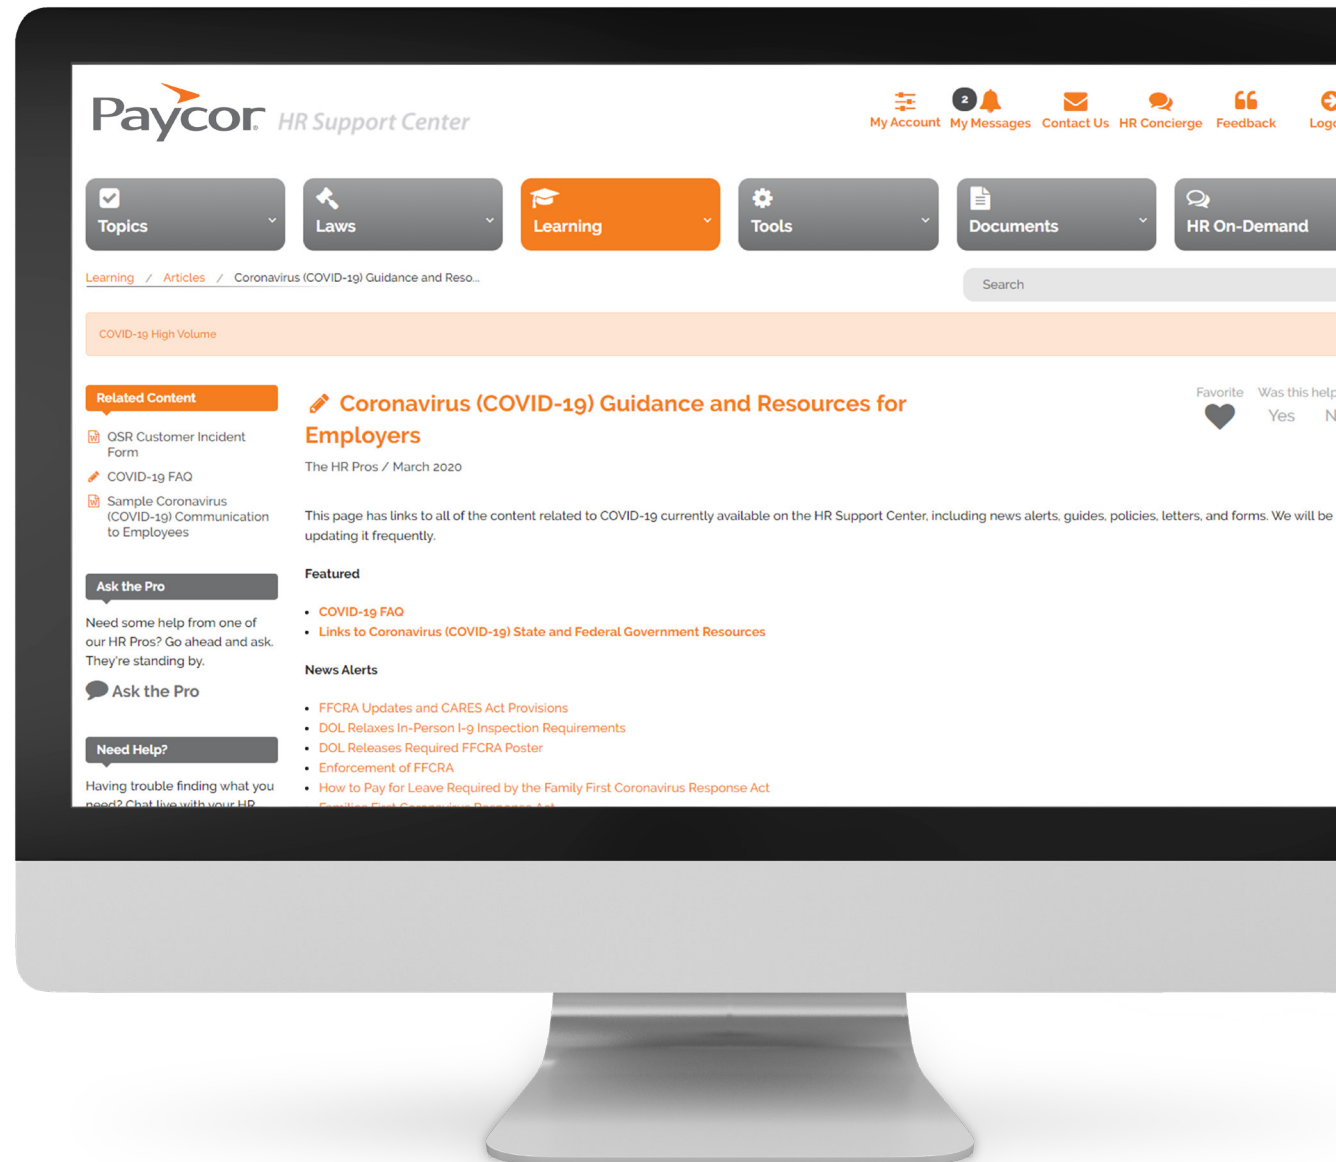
Paycor HR Support Center

My Account 2 My Messages Contact Us HR Concierge Feedback Logo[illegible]

Topics
Laws
Learning
Tools
Documents
HR On-Demand

Learning / Articles / Coronavirus (COVID-19) Guidance and Reso...

Search

COVID-19 High Volume

Related Content

QSR Customer Incident Form

COVID-19 FAQ

Sample Coronavirus (COVID-19) Communication to Employees

Ask the Pro

Need some help from one of our HR Pros? Go ahead and ask. They're standing by.

Ask the Pro

Need Help?

Having trouble finding what you need? Chat live with your HR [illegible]

Coronavirus (COVID-19) Guidance and Resources for Employers

The HR Pros / March 2020

Favorite

Was this help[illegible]

Yes N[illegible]

This page has links to all of the content related to COVID-19 currently available on the HR Support Center, including news alerts, guides, policies, letters, and forms. We will be updating it frequently.

Featured

- COVID-19 FAQ
- Links to Coronavirus (COVID-19) State and Federal Government Resources

News Alerts

- FFCRA Updates and CARES Act Provisions
- DOL Relaxes In-Person I-9 Inspection Requirements
- DOL Releases Required FFCRA Poster
- Enforcement of FFCRA
- How to Pay for Leave Required by the Family First Coronavirus Response Act
- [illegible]